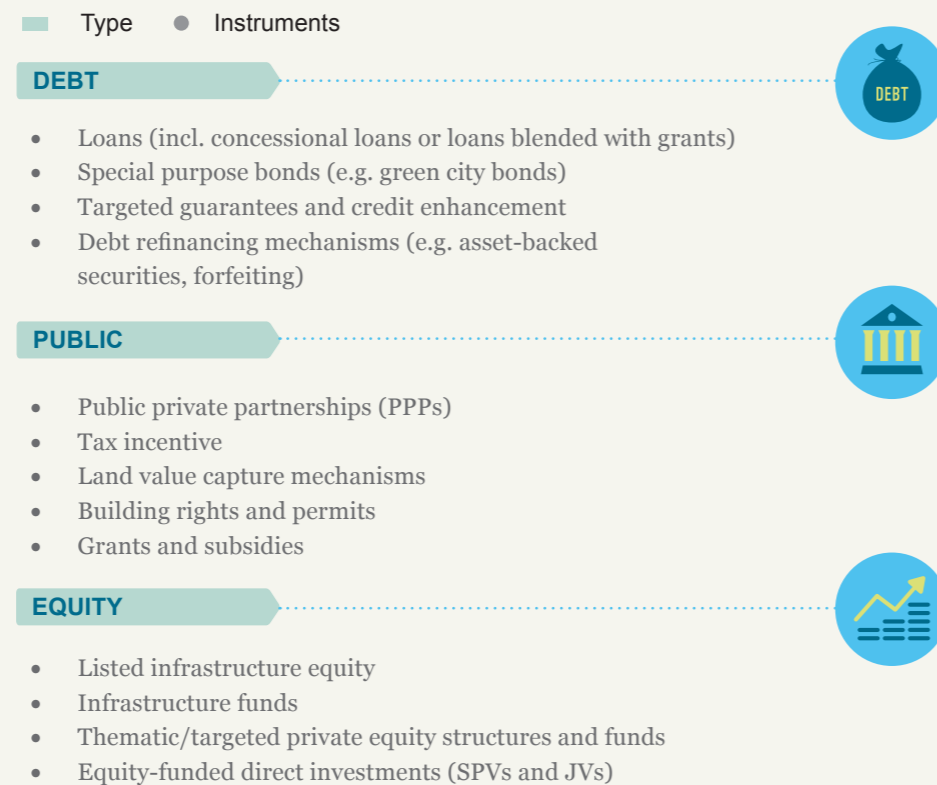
Type ● Instruments

DEBT

DEBT

- Loans (incl. concessional loans or loans blended with grants)
- Special purpose bonds (e.g. green city bonds)
- Targeted guarantees and credit enhancement
- Debt refinancing mechanisms (e.g. asset-backed securities, forfeiting)

PUBLIC

- Public private partnerships (PPPs)
- Tax incentive
- Land value capture mechanisms
- Building rights and permits
- Grants and subsidies

EQUITY

- Listed infrastructure equity
- Infrastructure funds
- Thematic/targeted private equity structures and funds
- Equity-funded direct investments (SPVs and JVs)